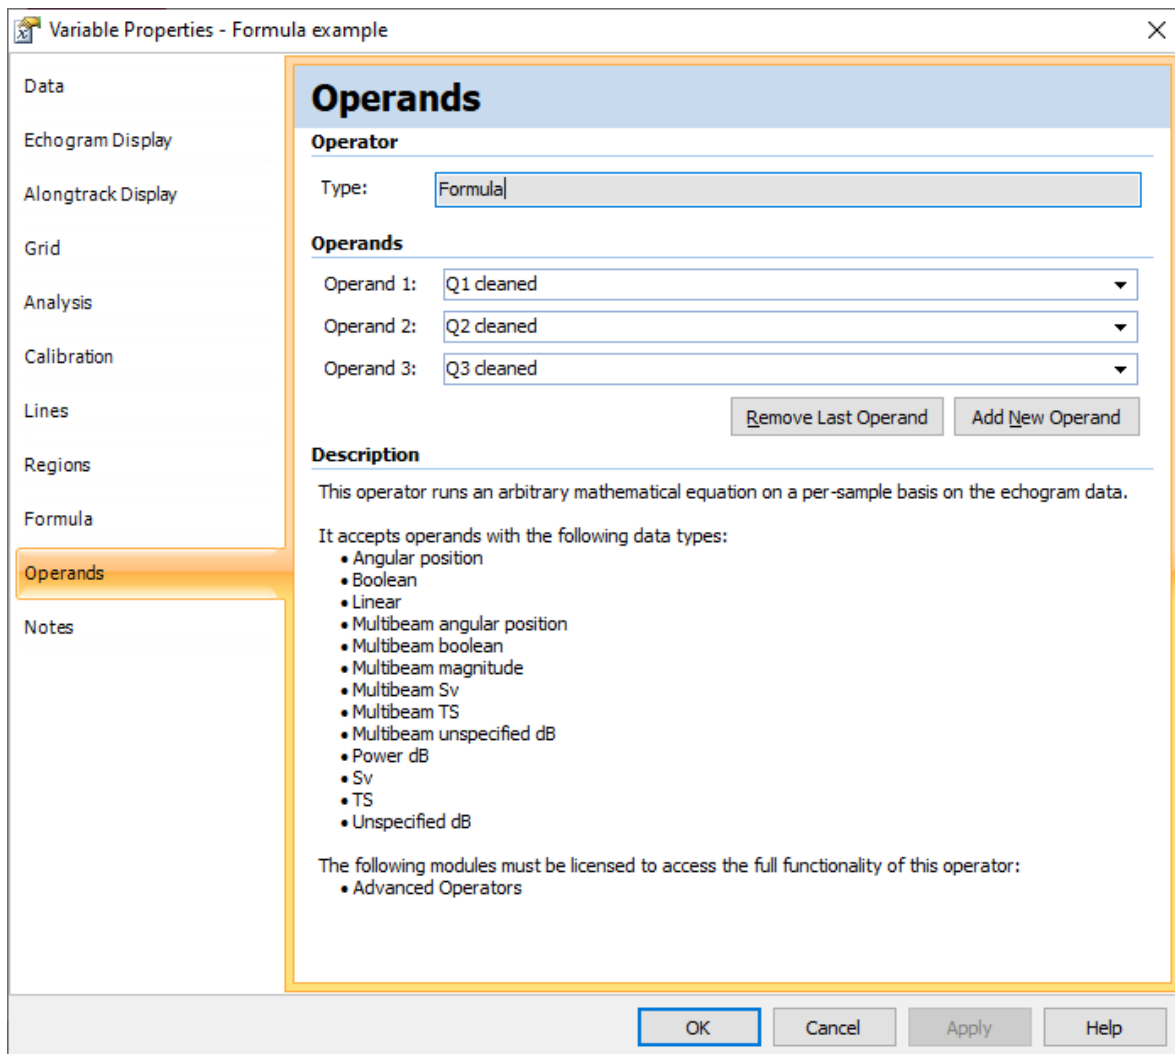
Variable Properties - Formula example

Data
Echogram Display
Alongtrack Display
Grid
Analysis
Calibration
Lines
Regions
Formula
Operands
Notes

Operands

Operator

Type: Formula

Operands

Operand 1: Q1 cleaned
Operand 2: Q2 cleaned
Operand 3: Q3 cleaned

Remove Last Operand Add New Operand

Description

This operator runs an arbitrary mathematical equation on a per-sample basis on the echogram data.

It accepts operands with the following data types:
• Angular position
• Boolean
• Linear
• Multibeam angular position
• Multibeam boolean
• Multibeam magnitude
• Multibeam Sv
• Multibeam TS
• Multibeam unspecified dB
• Power dB
• Sv
• TS
• Unspecified dB

The following modules must be licensed to access the full functionality of this operator:
• Advanced Operators

OK Cancel Apply Help